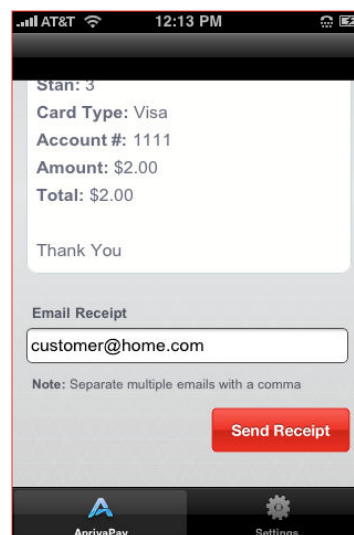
AT&T 12:13 PM

Stan: 3
Card Type: Visa
Account #: 1111
Amount: $2.00
Total: $2.00

Thank You

Email Receipt

customer@home.com

Note: Separate multiple emails with a comma

Send Receipt

AprivaPay
Settings